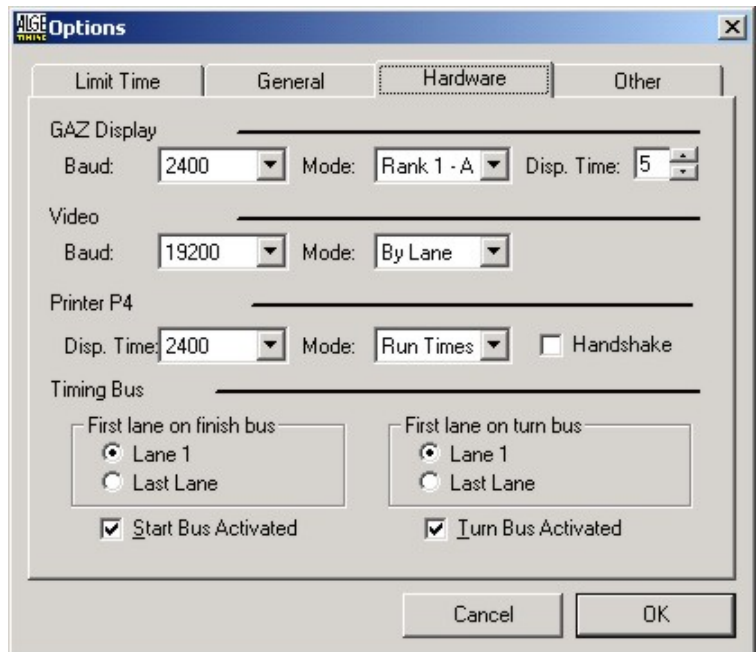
ALGE TIMING Options

Limit Time | General | Hardware | Other

GAZ Display

Baud: 2400 Mode: Rank 1 - A Disp. Time: 5

Video

Baud: 19200 Mode: By Lane

Printer P4

Disp. Time: 2400 Mode: Run Times Handshake

Timing Bus

First lane on finish bus
Lane 1
Last Lane

First lane on turn bus
Lane 1
Last Lane

Start Bus Activated

Turn Bus Activated

Cancel OK